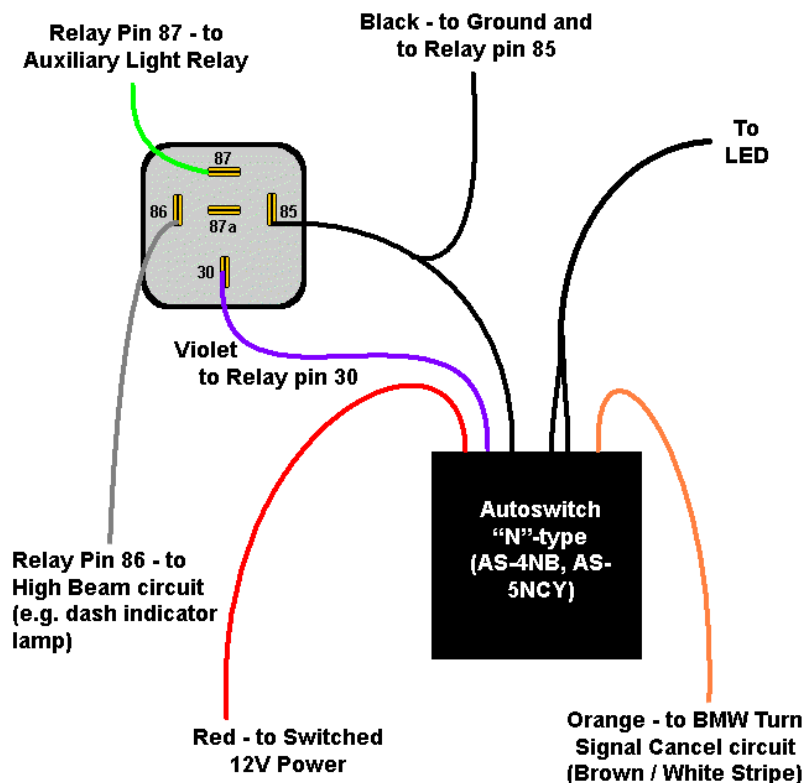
Relay Pin 87 - to Auxiliary Light Relay

Black - to Ground and to Relay pin 85

To LED

87

86

87a

85

30

Violet to Relay pin 30

Autoswitch "N"-type (AS-4NB, AS-5NCY)

Relay Pin 86 - to High Beam circuit (e.g. dash indicator lamp)

Red - to Switched 12V Power

Orange - to BMW Turn Signal Cancel circuit (Brown / White Stripe)